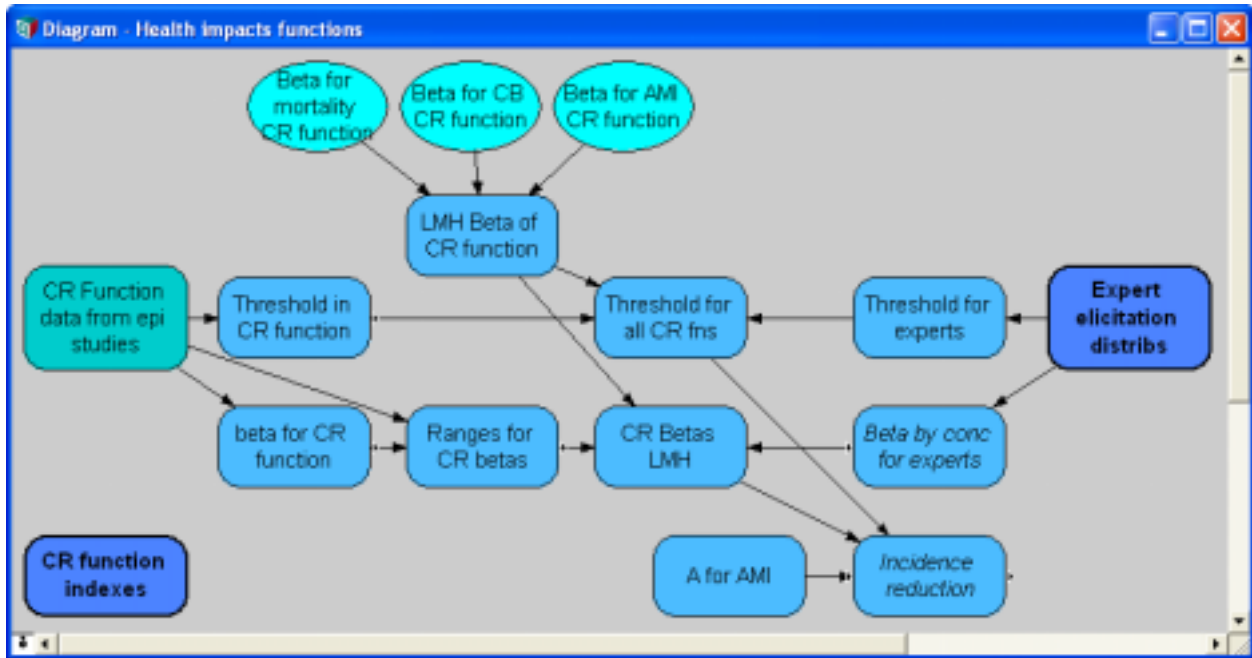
Diagram - Health impacts functions

Beta for mortality CR function

Beta for CB CR function

Beta for AMI CR function

LMH Beta of CR function

CR Function data from epi studies

Threshold in CR function

Threshold for all CR fns

Threshold for experts

Expert elicitation distribs

beta for CR function

Ranges for CR betas

CR Betas LMH

Beta by conc for experts

CR function indexes

A for AMI

Incidence reduction